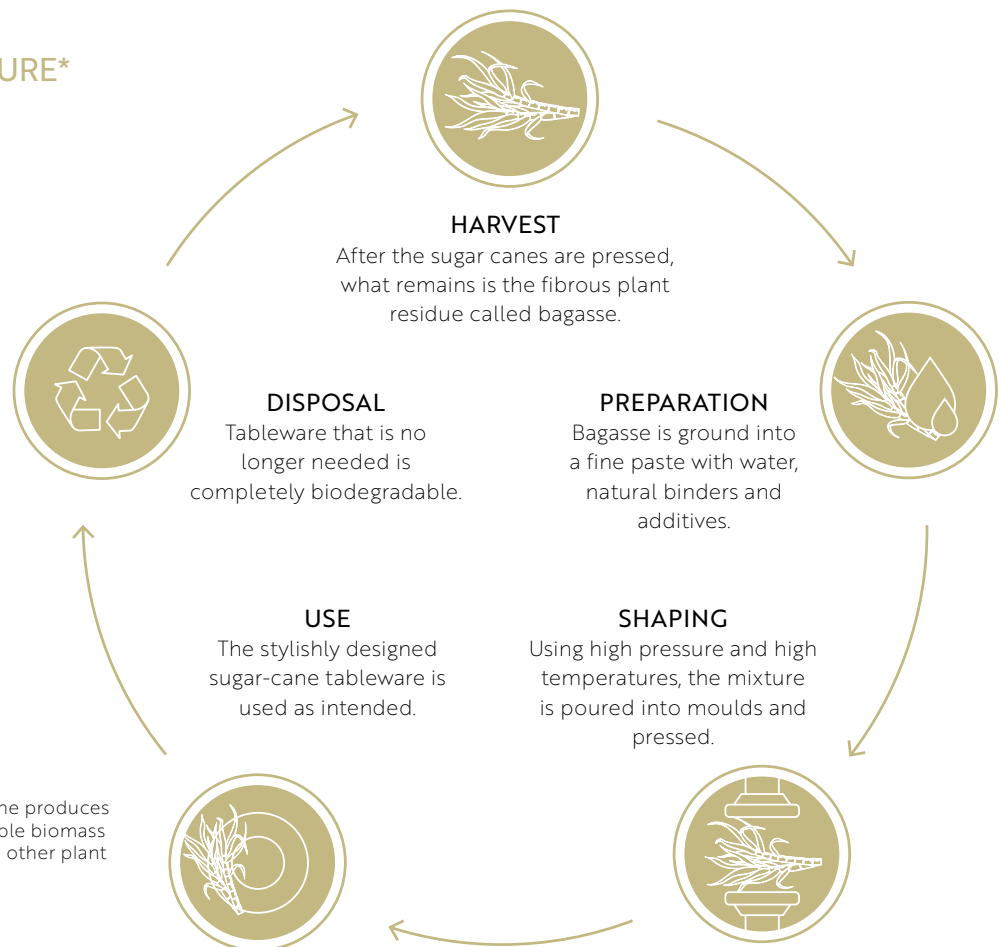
URE*

HARVEST
After the sugar canes are pressed, what remains is the fibrous plant residue called bagasse.

DISPOSAL
Tableware that is no longer needed is completely biodegradable.

PREPARATION
Bagasse is ground into a fine paste with water, natural binders and additives.

USE
The stylishly designed sugar-cane tableware is used as intended.

SHAPING
Using high pressure and high temperatures, the mixture is poured into moulds and pressed.

ne produces
ble biomass
other plant